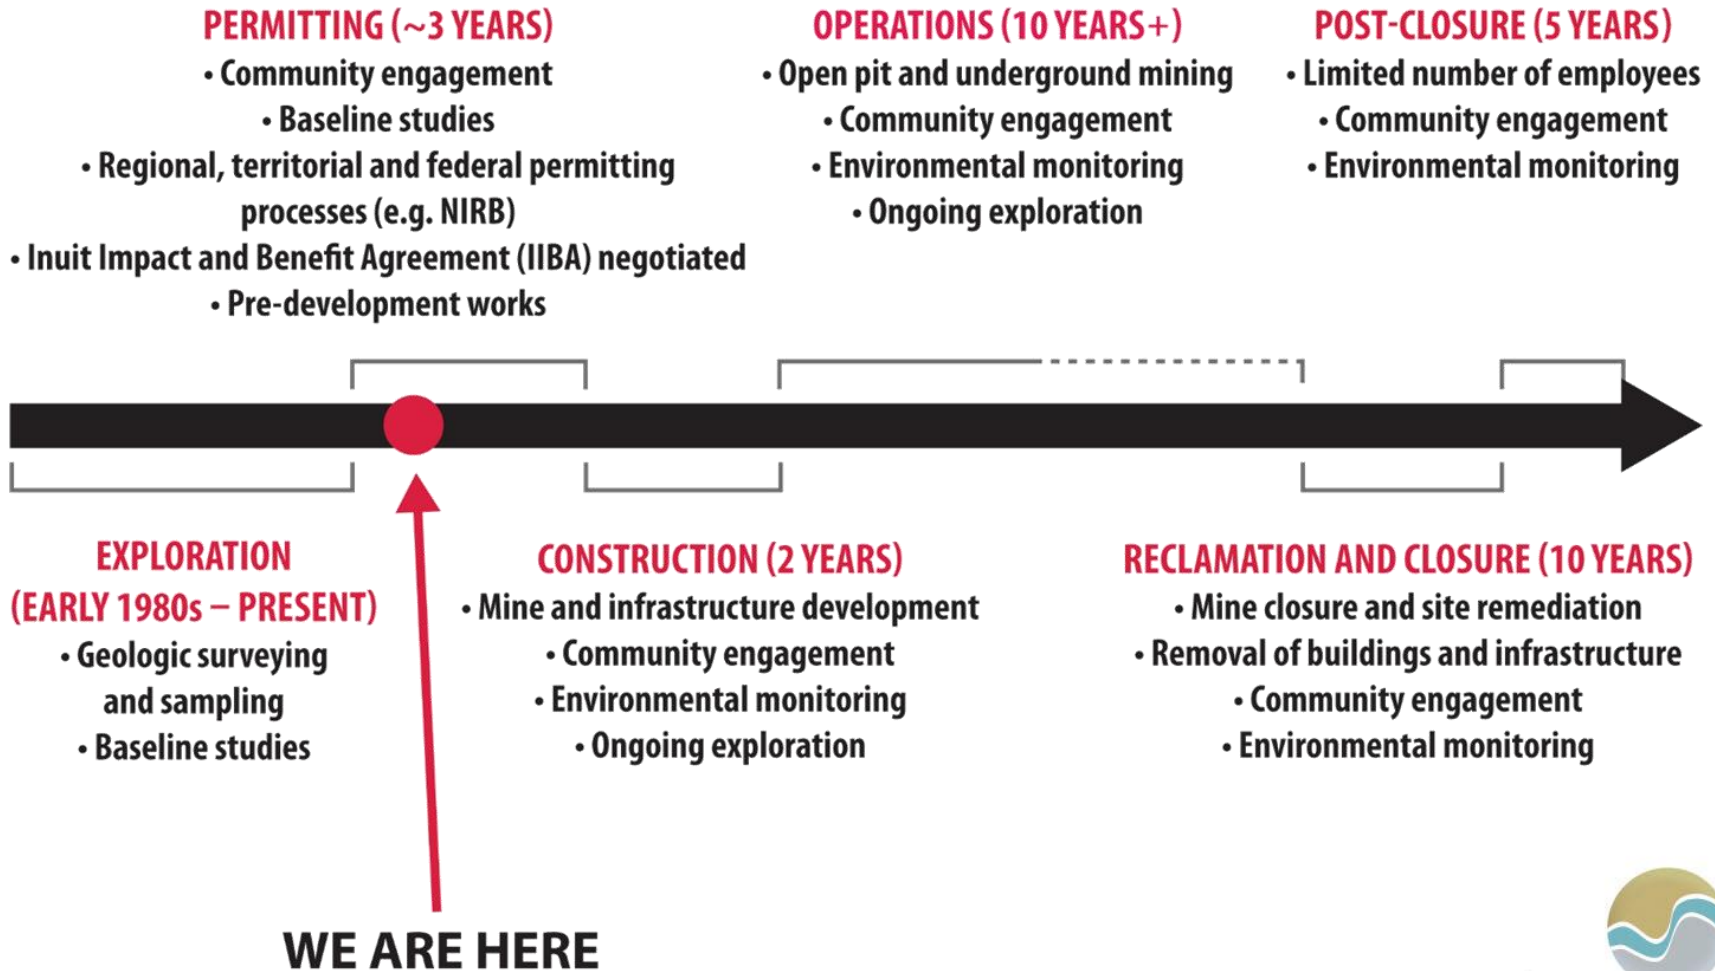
PERMITTING (~3 YEARS)
• Community engagement
• Baseline studies
• Regional, territorial and federal permitting processes (e.g. NIRB)
• Inuit Impact and Benefit Agreement (IIBA) negotiated
• Pre-development works

OPERATIONS (10 YEARS+)
• Open pit and underground mining
• Community engagement
• Environmental monitoring
• Ongoing exploration

POST-CLOSURE (5 YEARS)
• Limited number of employees
• Community engagement
• Environmental monitoring

EXPLORATION (EARLY 1980s – PRESENT)
• Geologic surveying and sampling
• Baseline studies

CONSTRUCTION (2 YEARS)
• Mine and infrastructure development
• Community engagement
• Environmental monitoring
• Ongoing exploration

RECLAMATION AND CLOSURE (10 YEARS)
• Mine closure and site remediation
• Removal of buildings and infrastructure
• Community engagement
• Environmental monitoring

WE ARE HERE